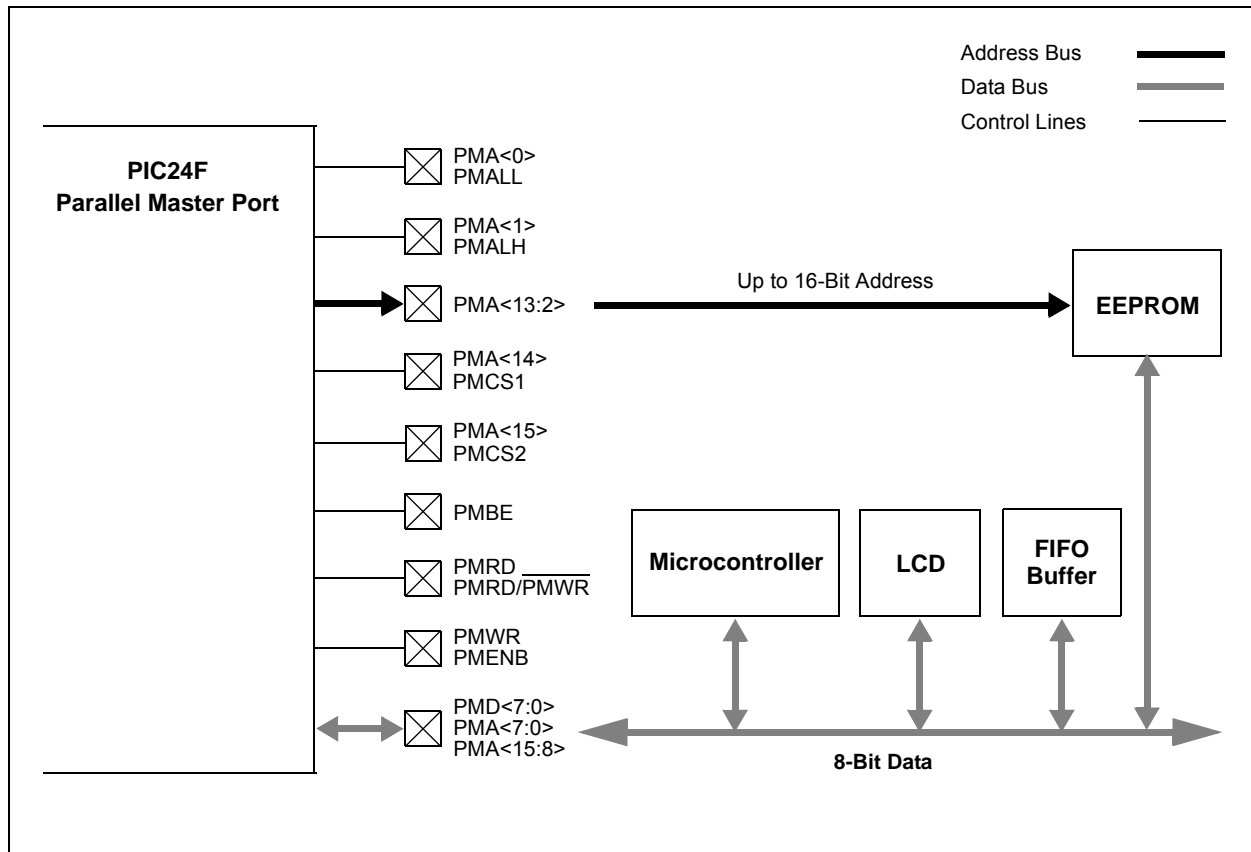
Address Bus
Data Bus
Control Lines

PIC24F
Parallel Master Port

PMA<0>
PMALL

PMA<1>
PMALH

PMA<13:2>

Up to 16-Bit Address

EEPROM

PMA<14>
PMCS1

PMA<15>
PMCS2

PMBE

PMRD
PMRD/$\overline{PMWR}$

Microcontroller

LCD

FIFO
Buffer

PMWR
PMENB

PMD<7:0>
PMA<7:0>
PMA<15:8>

8-Bit Data